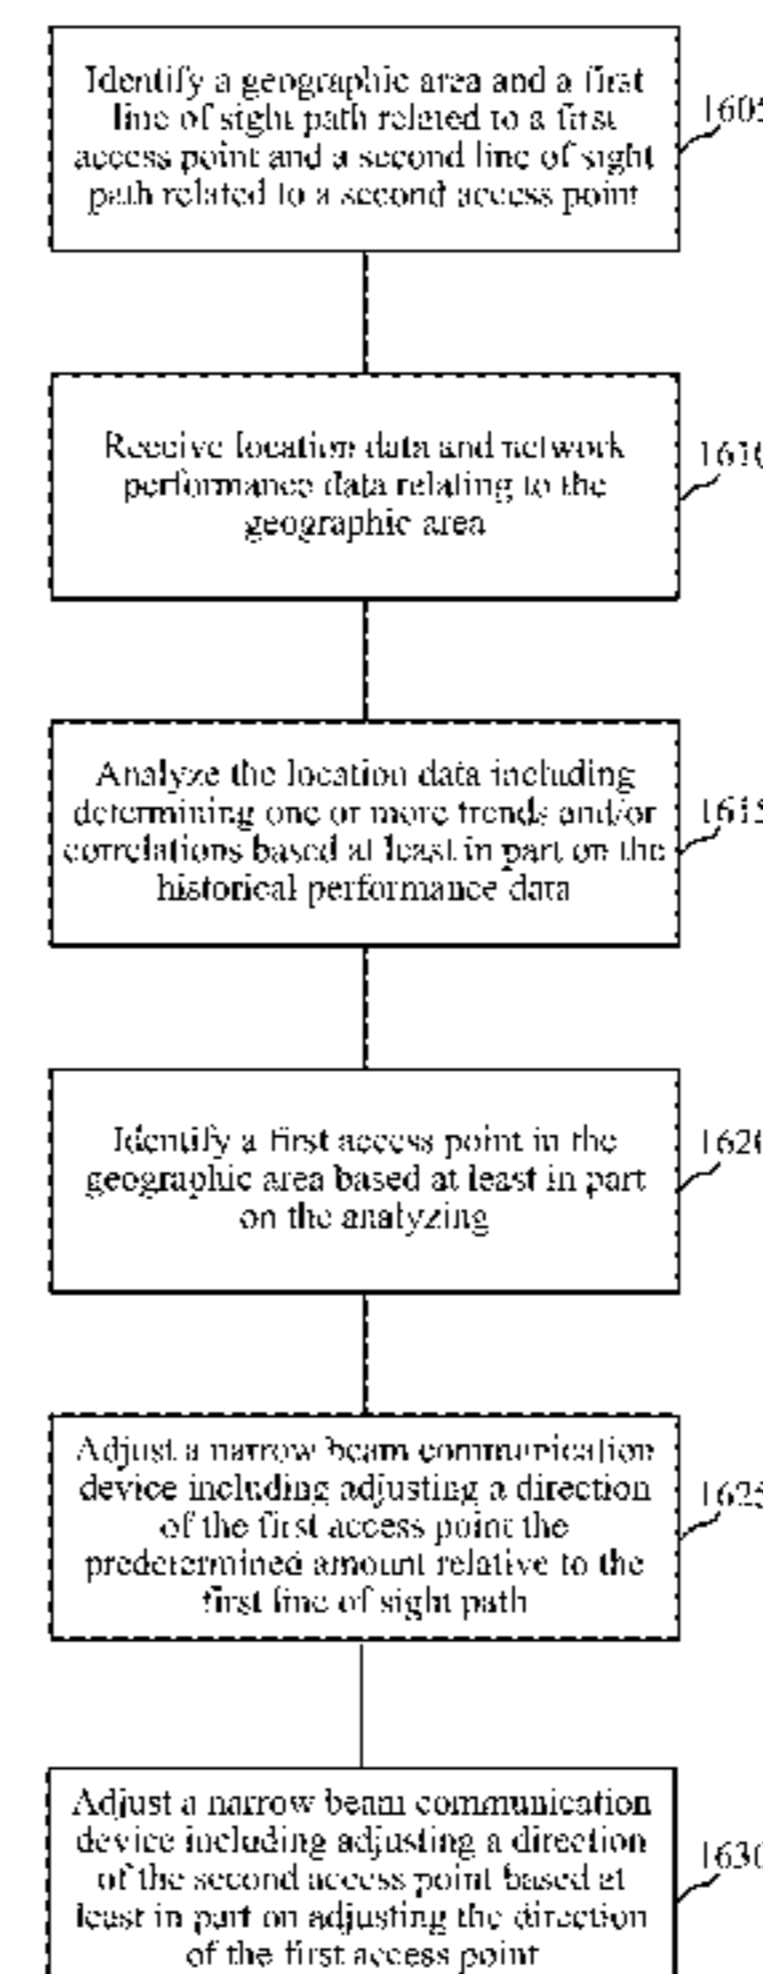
Identify a geographic area and a first line of sight path related to a first access point and a second line of sight path related to a second access point

1605

Receive location data and network performance data relating to the geographic area

1610

Analyze the location data including determining one or more trends and/or correlations based at least in part on the historical performance data

1615

Identify a first access point in the geographic area based at least in part on the analyzing

1620

Adjust a narrow beam communication device including adjusting a direction of the first access point the predetermined amount relative to the first line of sight path

1625

Adjust a narrow beam communication device including adjusting a direction of the second access point based at least in part on adjusting the direction of the first access point

1630